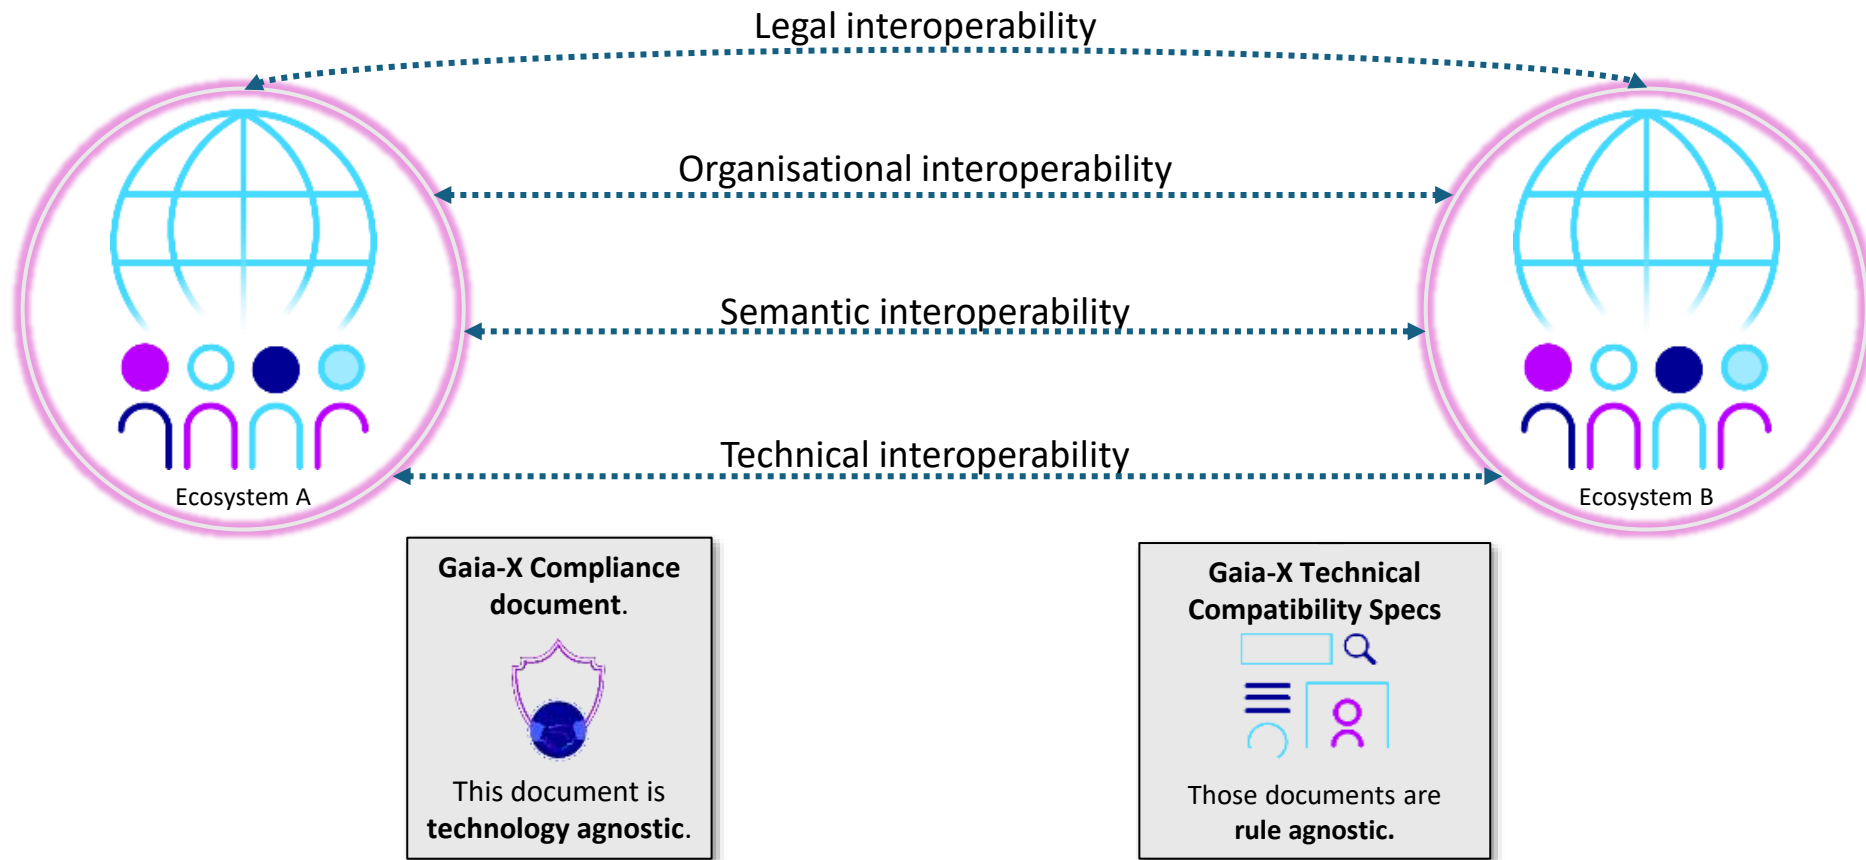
Legal interoperability

Organisational interoperability

Semantic interoperability

Technical interoperability

Ecosystem A

Ecosystem B

Gaia-X Compliance document.

This document is technology agnostic.

Gaia-X Technical Compatibility Specs

Those documents are rule agnostic.